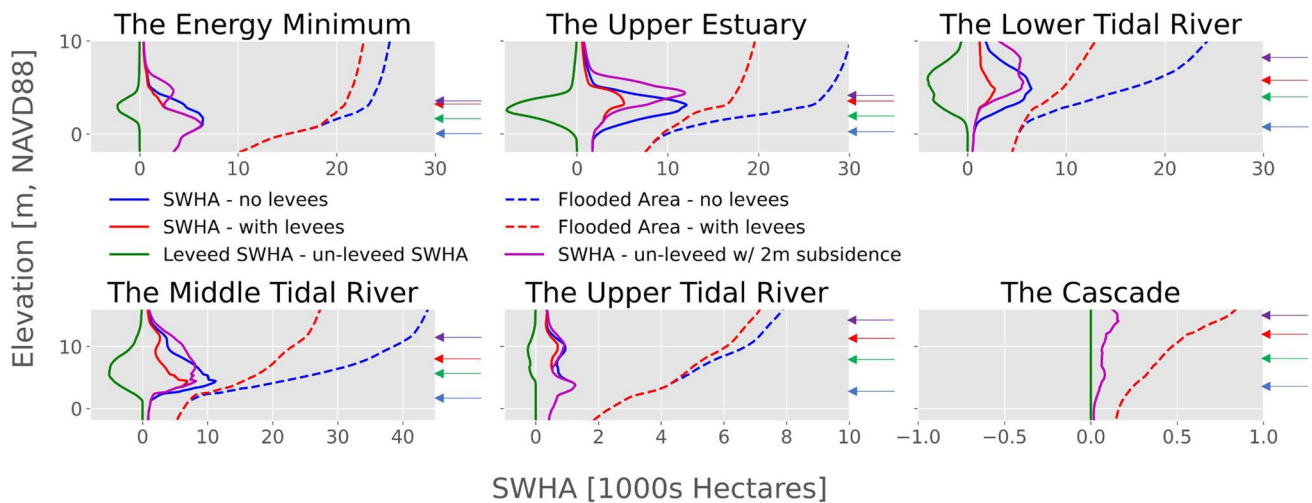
The Energy Minimum

The Upper Estuary

The Lower Tidal River

Elevation [m, NAVD88]

10
0

0 10 20 30

0 10 20 30

0 10 20 30

SWHA - no levees
SWHA - with levees
Leveed SWHA - un-leveed SWHA
Flooded Area - no levees
Flooded Area - with levees
SWHA - un-leveed w/ 2m subsidence

The Middle Tidal River

The Upper Tidal River

The Cascade

10
0

0 10 20 30 40

0 2 4 6 8 10

−1.0 −0.5 0.0 0.5 1.0

SWHA [1000s Hectares]